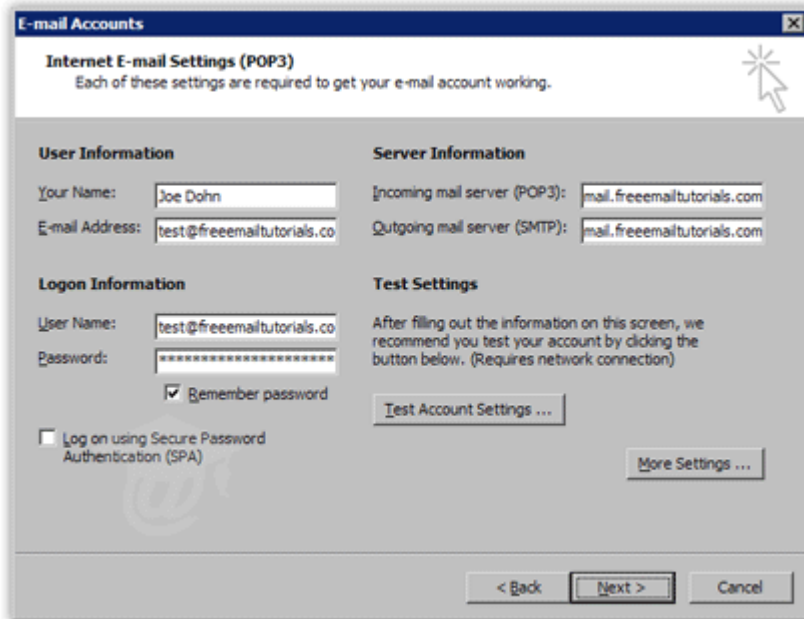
E-mail Accounts

Internet E-mail Settings (POP3)
Each of these settings are required to get your e-mail account working.

User Information

Your Name: Joe Dohn

E-mail Address: test@freeemailtutorials.co

Logon Information

User Name: test@freeemailtutorials.co

Password: ********************

Remember password

Log on using Secure Password Authentication (SPA)

Server Information

Incoming mail server (POP3): mail.freeemailtutorials.com

Outgoing mail server (SMTP): mail.freeemailtutorials.com

Test Settings

After filling out the information on this screen, we recommend you test your account by clicking the button below. (Requires network connection)

Test Account Settings ...

More Settings ...

< Back

Next >

Cancel